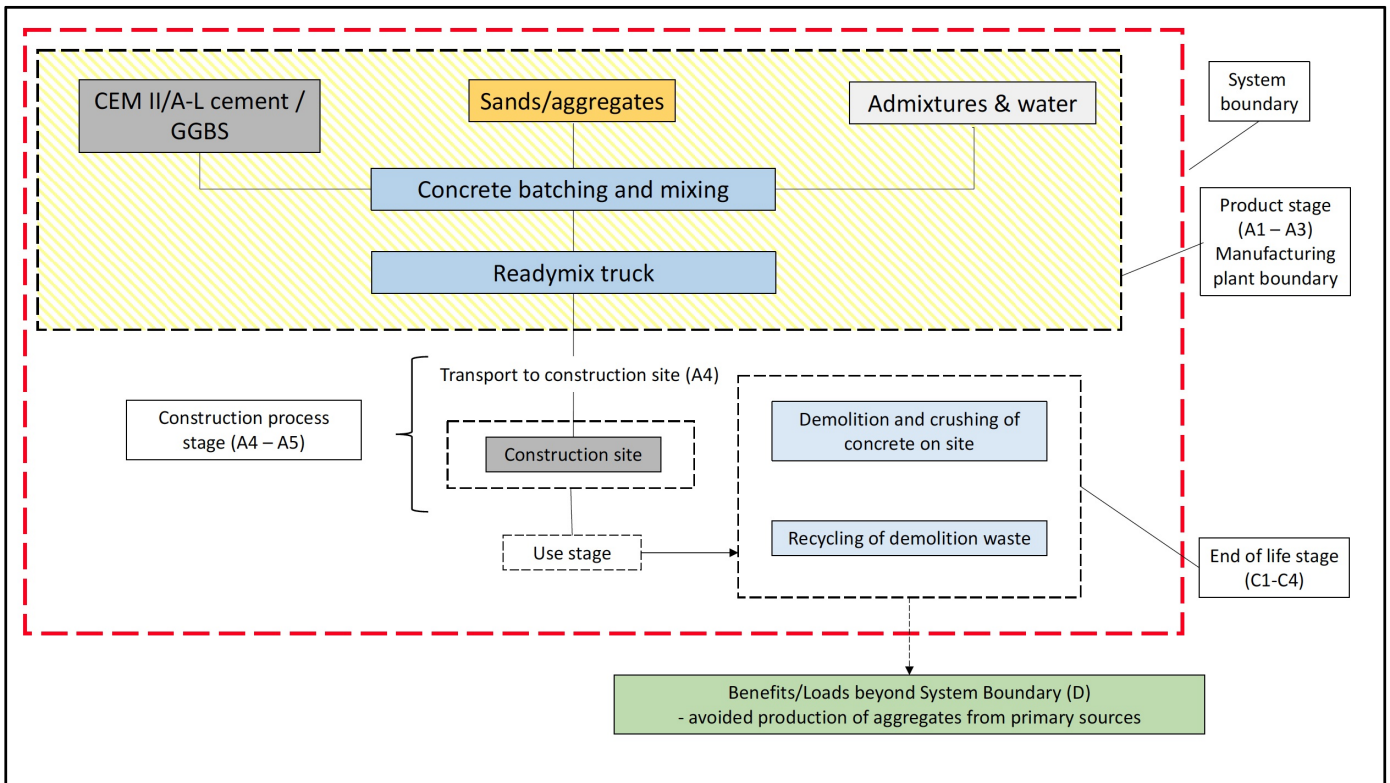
CEM II/A-L cement / GGBS

Sands/aggregates

Admixtures & water

System boundary

Concrete batching and mixing

Product stage (A1 – A3) Manufacturing plant boundary

Readymix truck

Transport to construction site (A4)

Construction process stage (A4 – A5)

Construction site

Demolition and crushing of concrete on site

Recycling of demolition waste

Use stage

End of life stage (C1-C4)

Benefits/Loads beyond System Boundary (D)
- avoided production of aggregates from primary sources